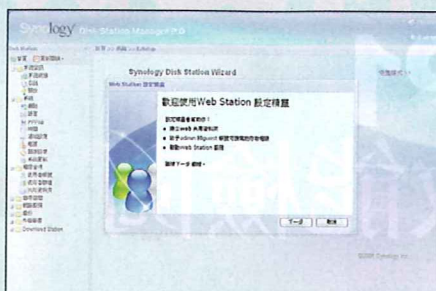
Synology Disk Station Manager

Synology Disk Station Wizard

Web Station 設定精靈

歡迎使用Web Station 設定精靈

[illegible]
● 啟用web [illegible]
● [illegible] admin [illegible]
● 啟動web Station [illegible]

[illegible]

下一步

取消

Download Station

©2008 Synology Inc.